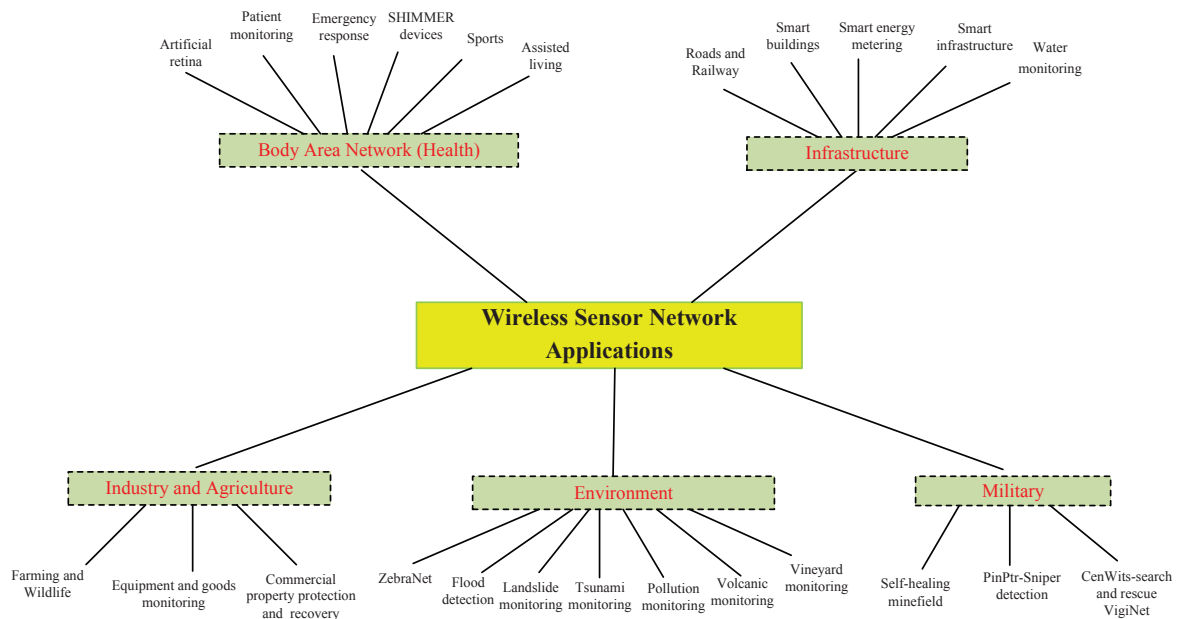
Artificial retina

Patient monitoring

Emergency response

SHIMMER devices

Sports

Assisted living

Body Area Network (Health)

Roads and Railway

Smart buildings

Smart energy metering

Smart infrastructure

Water monitoring

Infrastructure

Wireless Sensor Network Applications

Industry and Agriculture

Farming and Wildlife

Equipment and goods monitoring

Commercial property protection and recovery

Environment

ZebraNet

Flood detection

Landslide monitoring

Tsunami monitoring

Pollution monitoring

Volcanic monitoring

Vineyard monitoring

Military

Self-healing minefield

PinPtr-Sniper detection

CenWits-search and rescue VigiNet